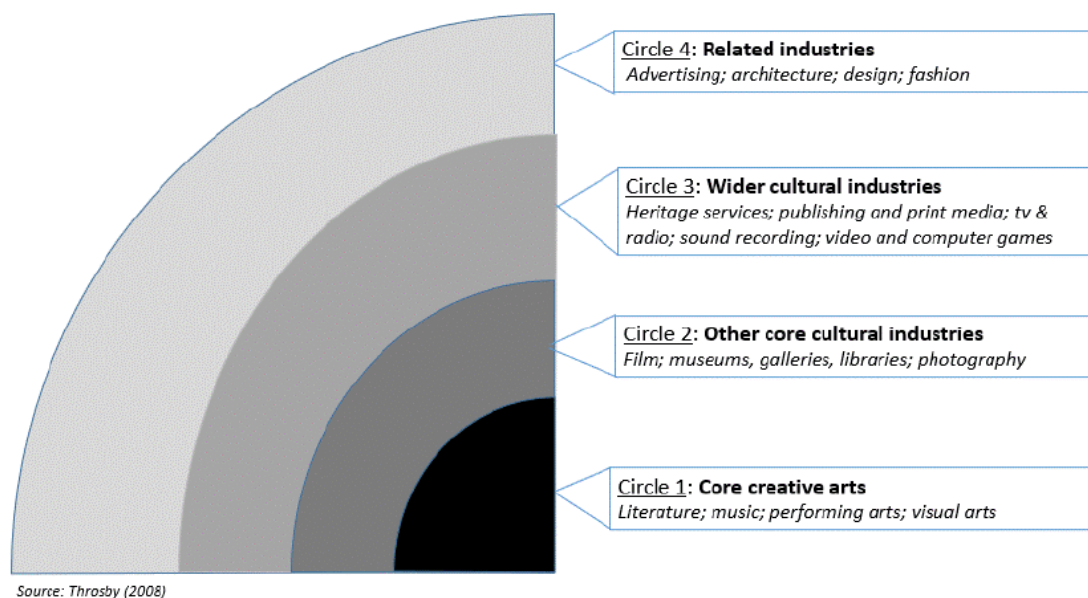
Circle 4: Related industries
Advertising; architecture; design; fashion

Circle 3: Wider cultural industries
Heritage services; publishing and print media; tv & radio; sound recording; video and computer games

Circle 2: Other core cultural industries
Film; museums, galleries, libraries; photography

Circle 1: Core creative arts
Literature; music; performing arts; visual arts

Source: Throsby (2008)